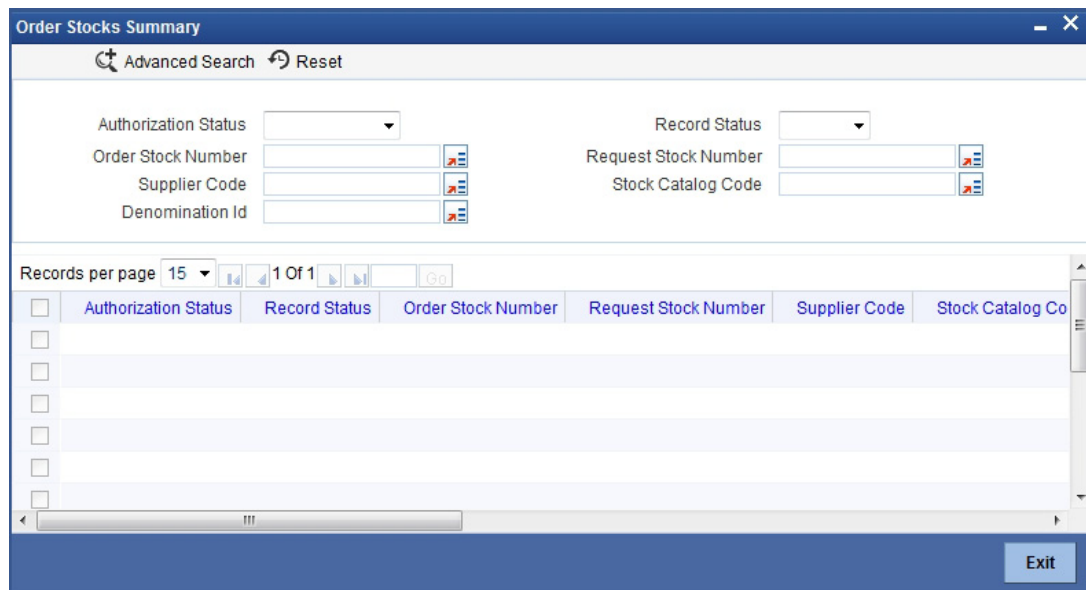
Order Stocks Summary

Advanced Search Reset

Authorization Status

Record Status

Order Stock Number

Request Stock Number

Supplier Code

Stock Catalog Code

Denomination Id

Records per page 15 1 Of 1 Go

| Authorization Status | Record Status | Order Stock Number | Request Stock Number | Supplier Code | Stock Catalog Co |
|---|---|---|---|---|---|
| | | | | | |
| | | | | | |
| | | | | | |
| | | | | | |
| | | | | | |
| | | | | | |

Exit